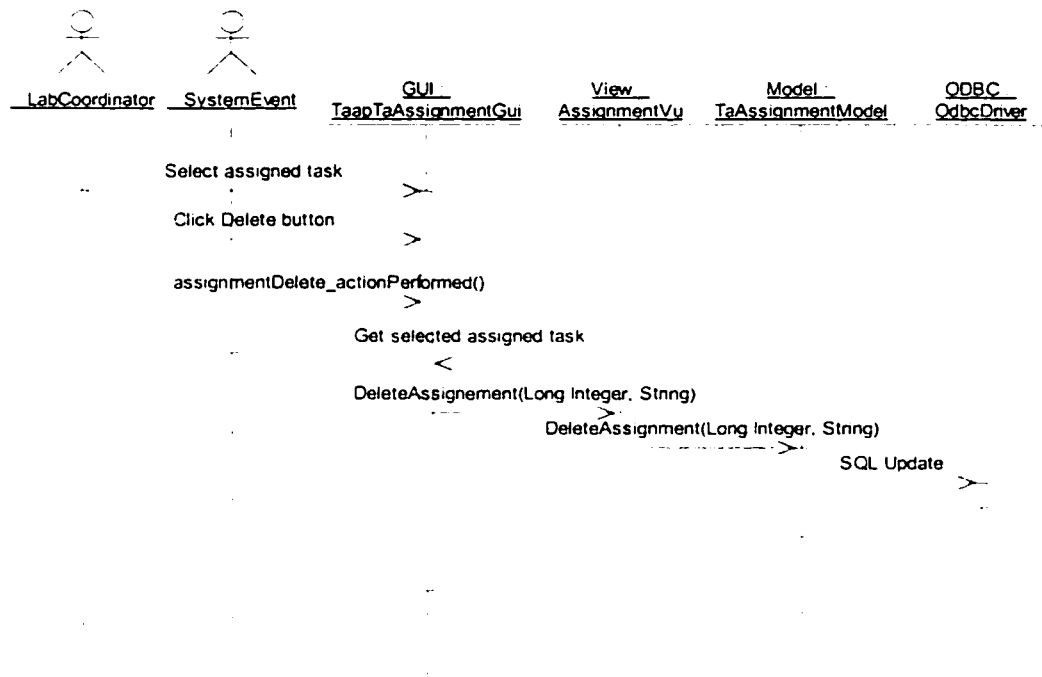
LabCoordinator

SystemEvent

GUI : TaapTaAssignmentGui

View : AssignmentVu

Model : TaAssignmentModel

ODBC : OdbcDriver

Select assigned task

Click Delete button

assignmentDelete_actionPerformed()

Get selected assigned task

DeleteAssignement(Long Integer, Stnng)

DeleteAssignment(Long Integer, Stnng)

SQL Update